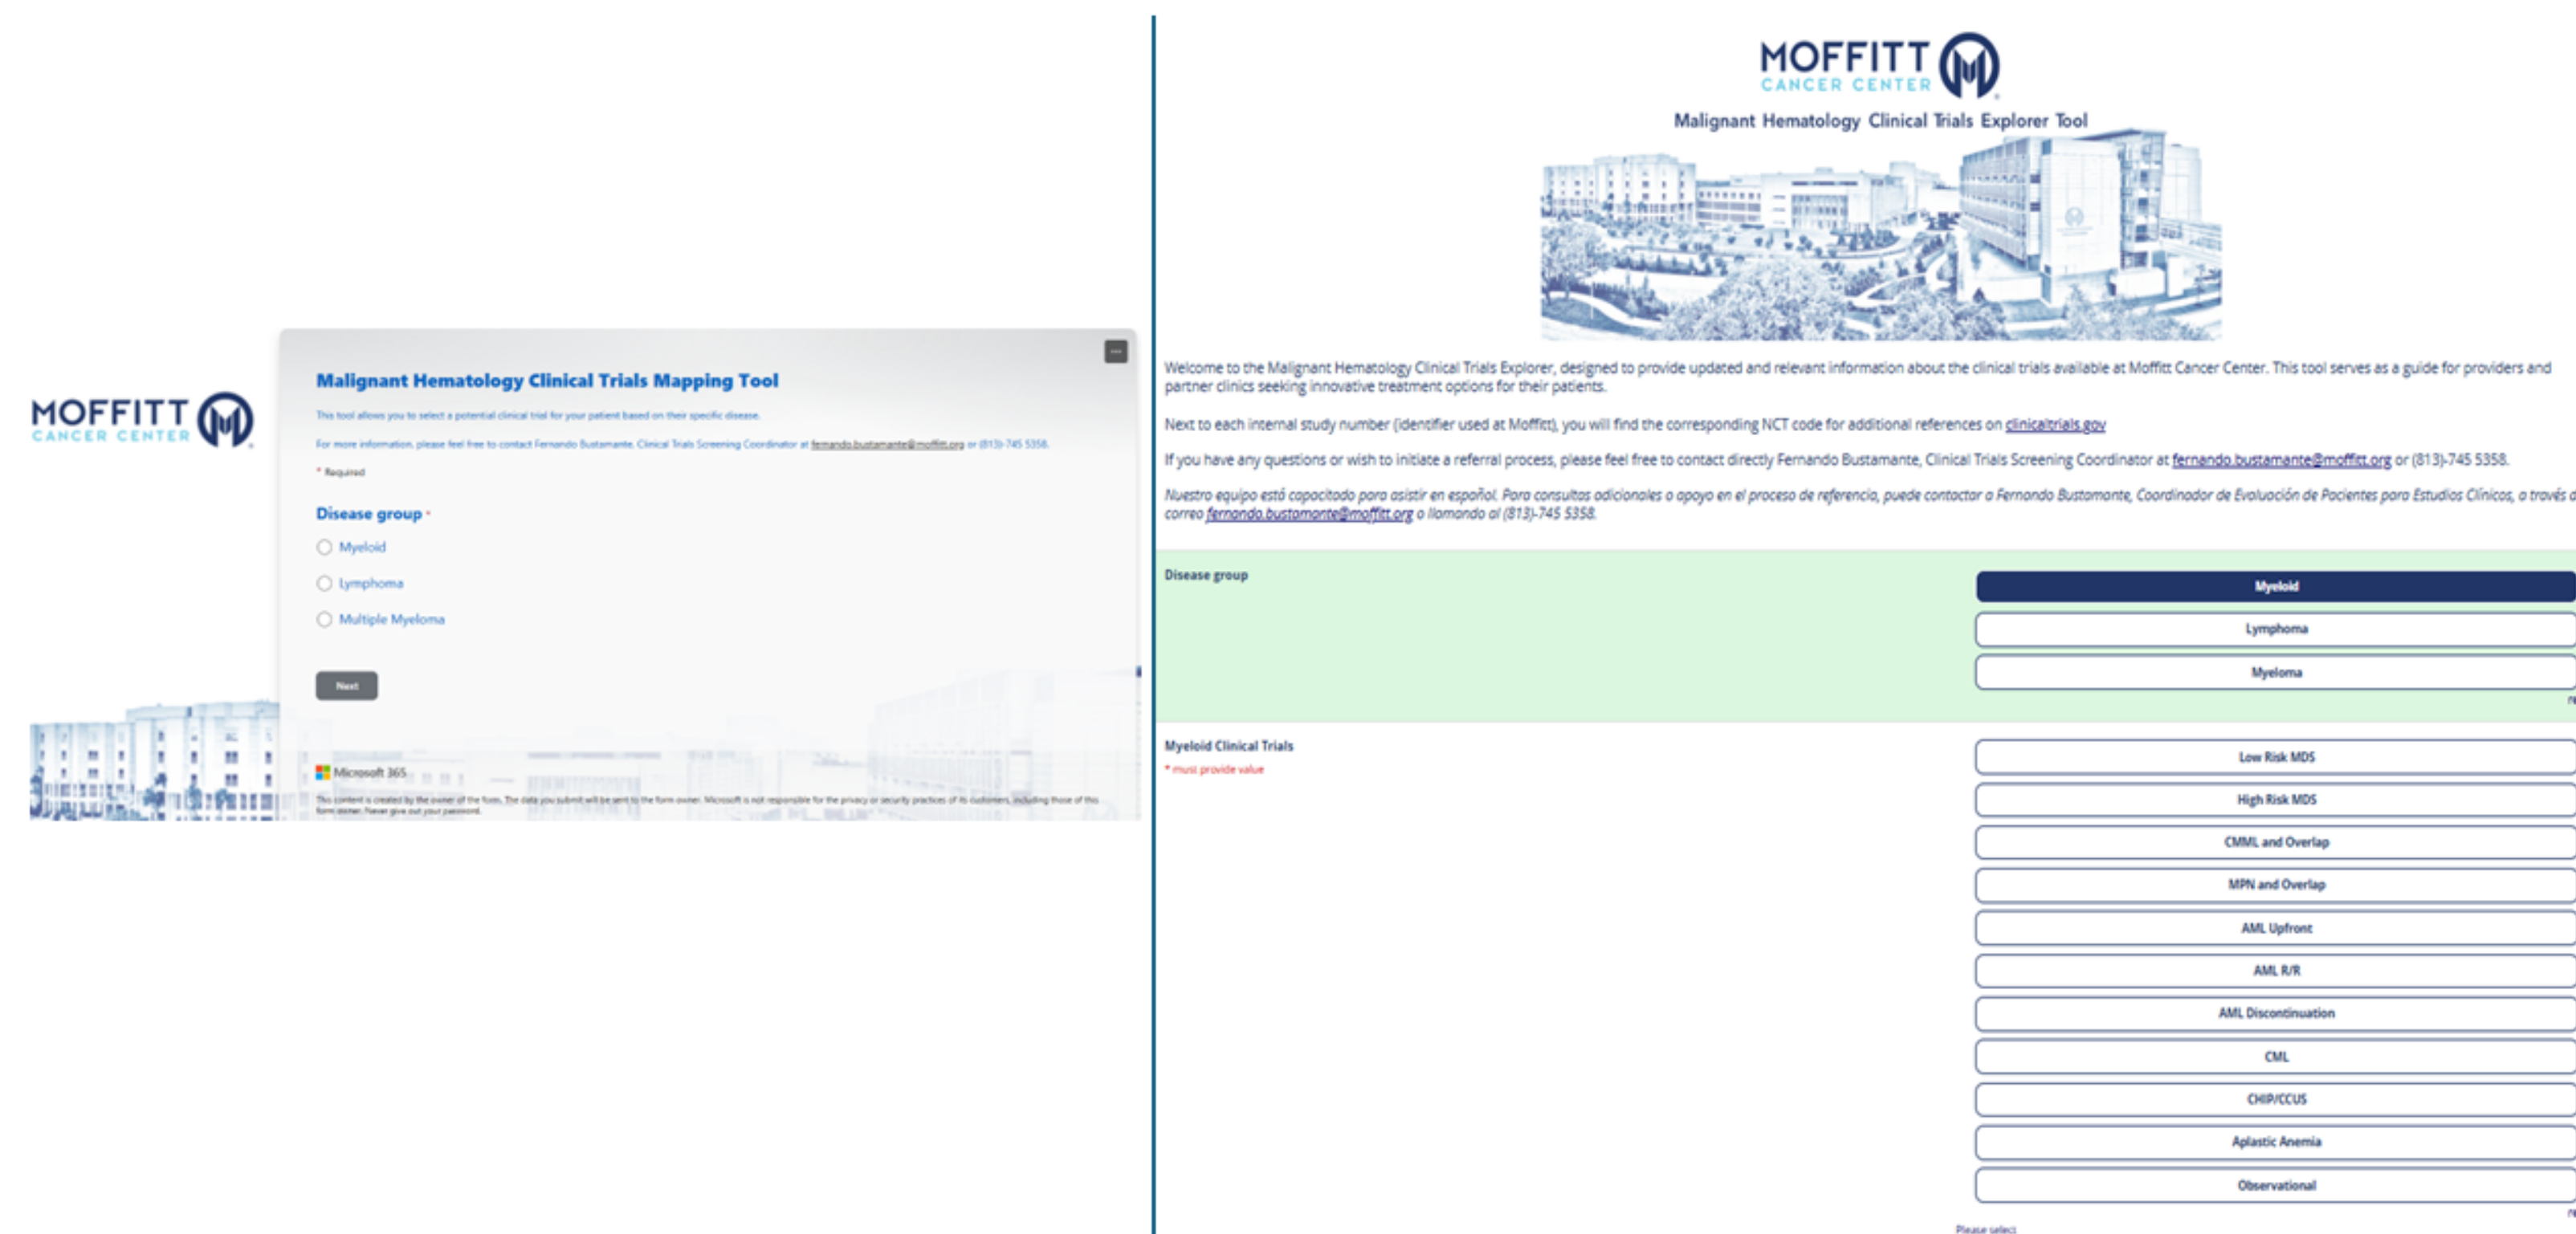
MOFFITT
CANCER CENTER

Malignant Hematology Clinical Trials Mapping Tool

This tool allows you to select a potential clinical trial for your patient based on their specific disease.

For more information, please feel free to contact Fernando Bustamante, Clinical Trials Screening Coordinator at fernando.bustamante@moffitt.org or (813)-745 5358.

* Required

Disease group *

Myeloid

Lymphoma

Multiple Myeloma

Next

Microsoft 365

This content is created by the owner of the form. The data you submit will be sent to the form owner. Microsoft is not responsible for the privacy or security practices of its customers, including those of this form owner. Never give out your password.

MOFFITT
CANCER CENTER

Malignant Hematology Clinical Trials Explorer Tool

Welcome to the Malignant Hematology Clinical Trials Explorer, designed to provide updated and relevant information about the clinical trials available at Moffitt Cancer Center. This tool serves as a guide for providers and partner clinics seeking innovative treatment options for their patients.

Next to each internal study number (identifier used at Moffitt), you will find the corresponding NCT code for additional references on clinicaltrials.gov

If you have any questions or wish to initiate a referral process, please feel free to contact directly Fernando Bustamante, Clinical Trials Screening Coordinator at fernando.bustamante@moffitt.org or (813)-745 5358.

Nuestro equipo está capacitado para asistir en español. Para consultas adicionales o apoyo en el proceso de referencia, puede contactar a Fernando Bustamante, Coordinador de Evaluación de Pacientes para Estudios Clínicos, a través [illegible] correo fernando.bustamante@moffitt.org o llamando al (813)-745 5358.

Disease group

Myeloid

Lymphoma

Myeloma

Myeloid Clinical Trials

* must provide value

Low Risk MDS

High Risk MDS

CMML and Overlap

MPN and Overlap

AML Upfront

AML R/R

AML Discontinuation

CML

CHIP/CCUS

Aplastic Anemia

Observational

Please select